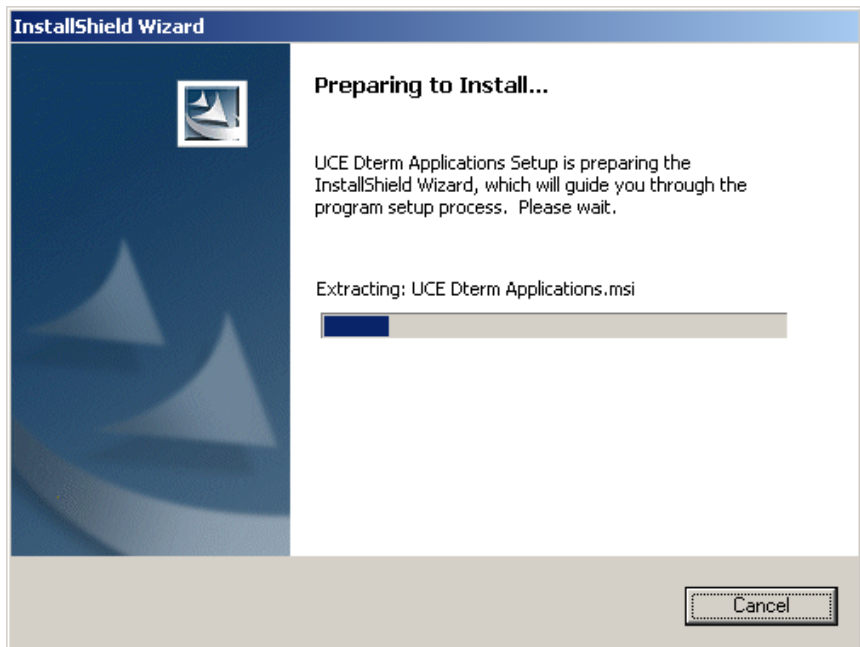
InstallShield Wizard

Preparing to Install...

UCE Dterm Applications Setup is preparing the InstallShield Wizard, which will guide you through the program setup process. Please wait.

Extracting: UCE Dterm Applications.msi

Cancel